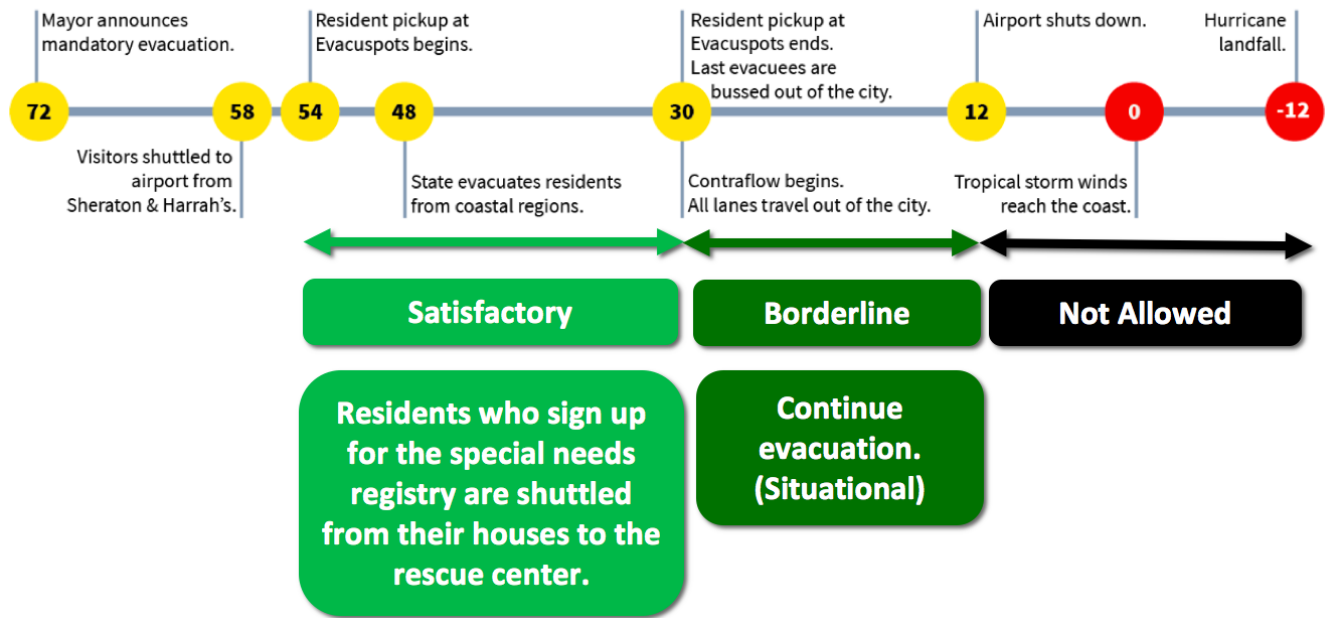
Mayor announces mandatory evacuation.

Resident pickup at Evacuspots begins.

Resident pickup at Evacuspots ends. Last evacuees are bussed out of the city.

Airport shuts down.

Hurricane landfall.

72

58

54

48

30

12

0

-12

Visitors shuttled to airport from Sheraton & Harrah's.

State evacuates residents from coastal regions.

Contraflow begins. All lanes travel out of the city.

Tropical storm winds reach the coast.

Satisfactory

Borderline

Not Allowed

Residents who sign up for the special needs registry are shuttled from their houses to the rescue center.

Continue evacuation. (Situational)